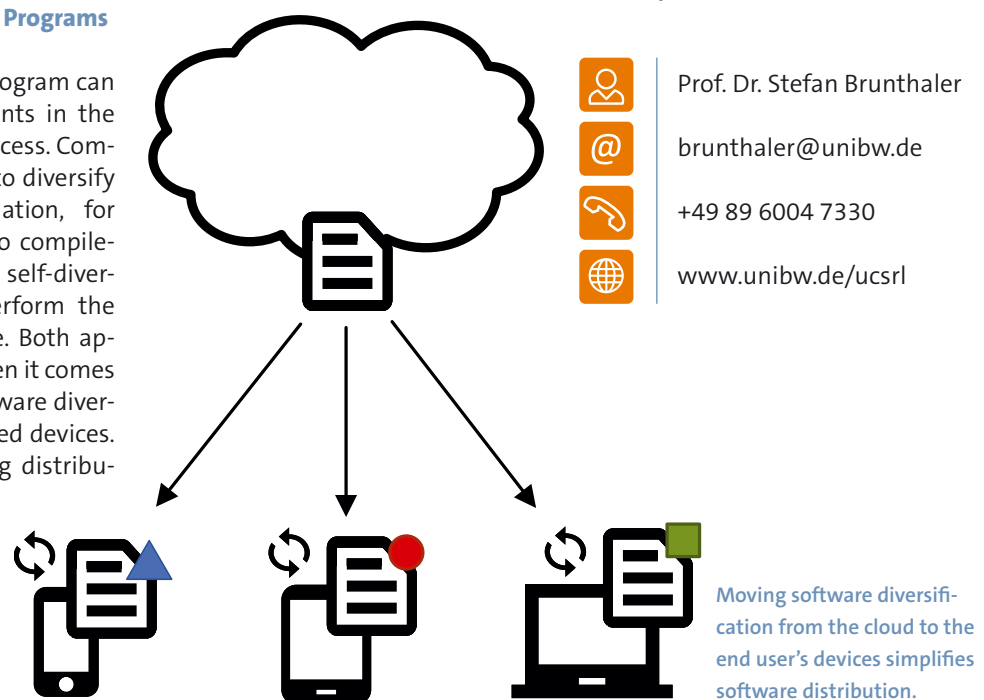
Programs

ogram can nts in the cess. Com- o diversify ation, for o compile- self-diver- erform the e. Both ap- en it comes ware diver- ed devices. g distribu-

Prof. Dr. Stefan Brunthaler

brunthaler@unibw.de

+49 89 6004 7330

www.unibw.de/ucsrl

Moving software diversification from the cloud to the end user's devices simplifies software distribution.